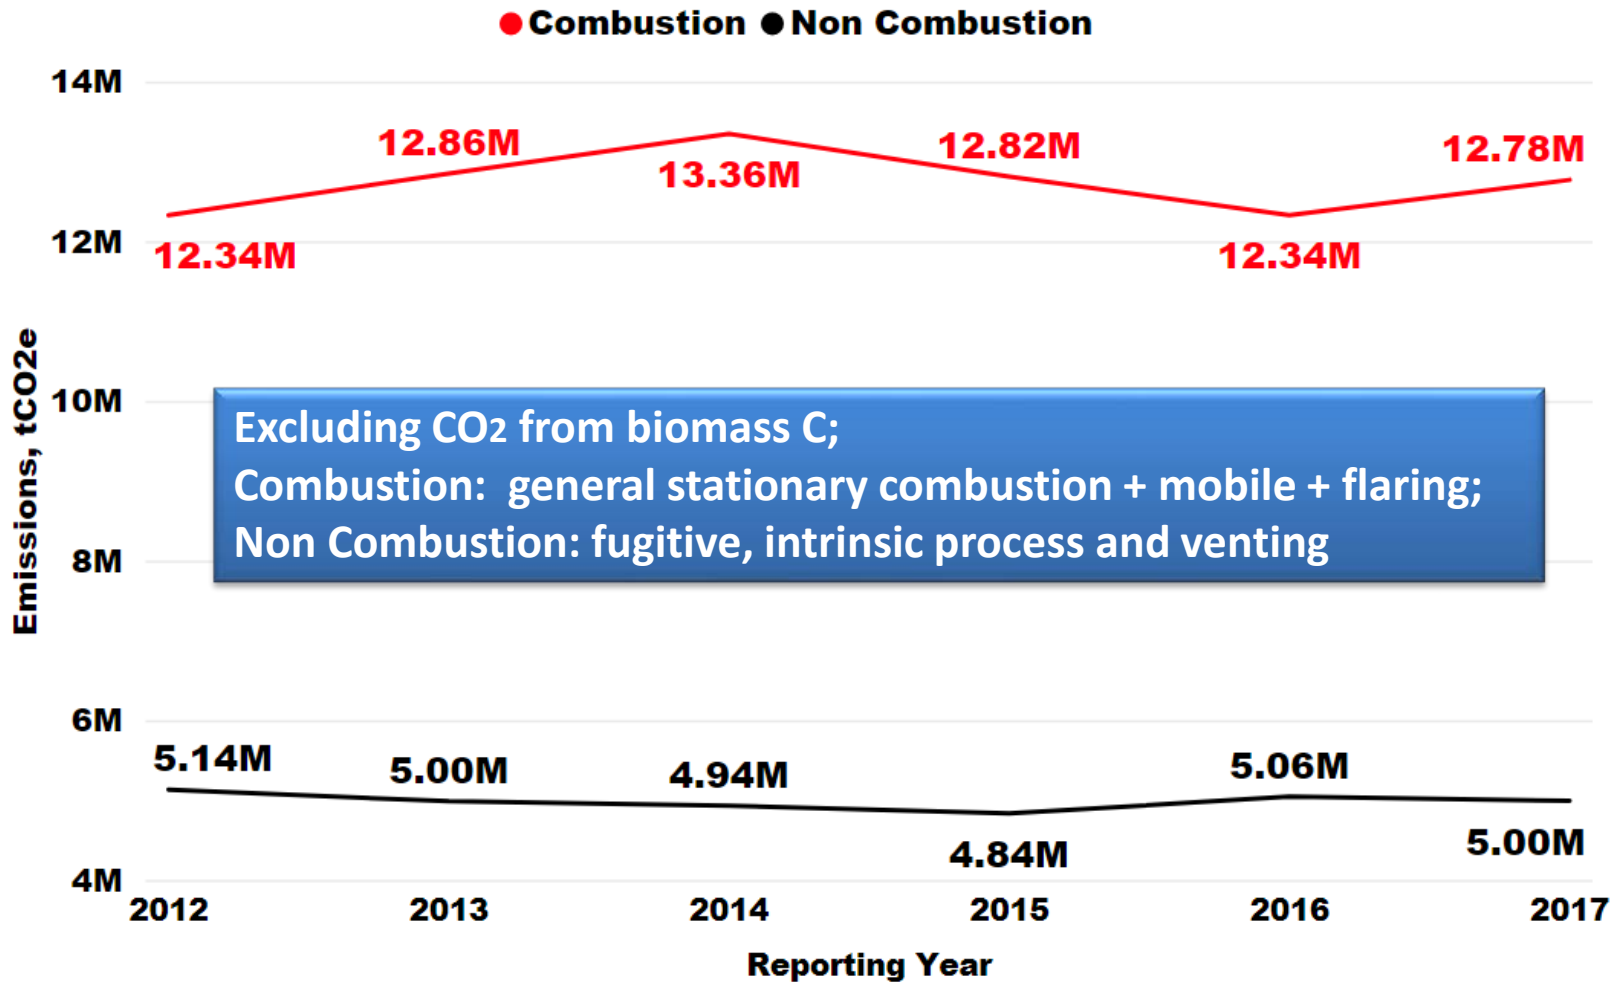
● Combustion ● Non Combustion

14M
12M
10M
8M
6M
4M

Emissions, tCO2e

12.34M
12.86M
13.36M
12.82M
12.34M
12.78M

Excluding $CO_2$ from biomass C;
Combustion: general stationary combustion + mobile + flaring;
Non Combustion: fugitive, intrinsic process and venting

5.14M
5.00M
4.94M
4.84M
5.06M
5.00M

2012
2013
2014
2015
2016
2017

Reporting Year